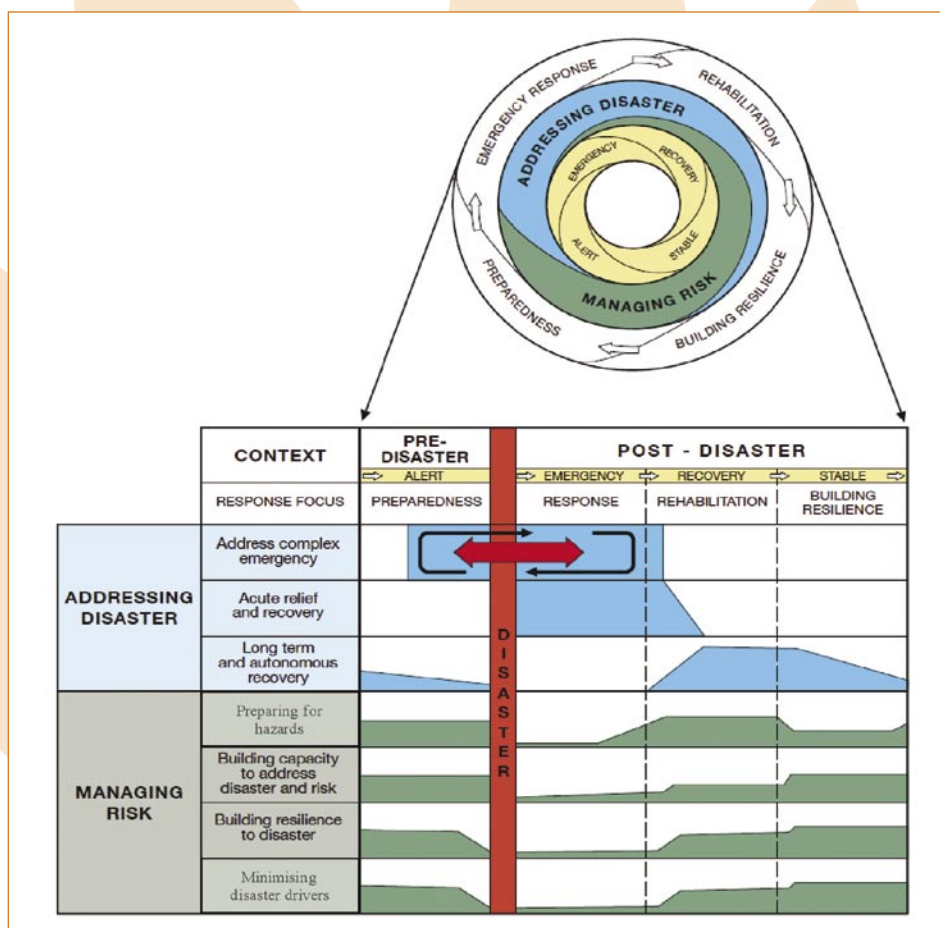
EMERGENCY RESPONSE
REHABILITATION
ADDRESSING DISASTER
EMERGENCY
RECOVERY
ALERT
STABLE
MANAGING RISK
PREPAREDNESS
BUILDING RESILIENCE

| CONTEXT | PRE-DISASTER | | POST - DISASTER | | |
|---|---|---|---|---|---|
| | ALERT | | EMERGENCY | RECOVERY | STABLE |
| RESPONSE FOCUS | PREPAREDNESS | | RESPONSE | REHABILITATION | BUILDING RESILIENCE |

ADDRESSING DISASTER
Address complex emergency
Acute relief and recovery
Long term and autonomous recovery

DISASTER

MANAGING RISK
Preparing for hazards
Building capacity to address disaster and risk
Building resilience to disaster
Minimising disaster drivers